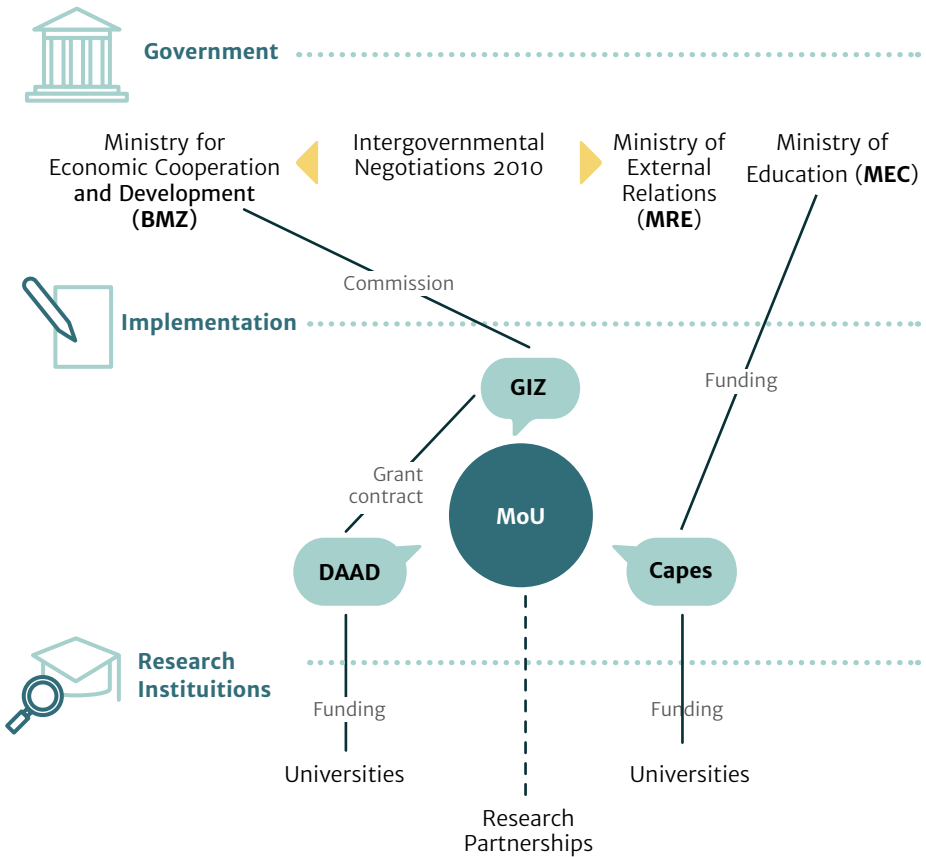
Government

Ministry for Economic Cooperation and Development (BMZ)

Intergovernmental Negotiations 2010

Ministry of External Relations (MRE)

Ministry of Education (MEC)

Commission

Implementation

GIZ

Funding

Grant contract

MoU

DAAD

Capes

Research Instituitions

Funding

Funding

Universities

Universities

Research Partnerships